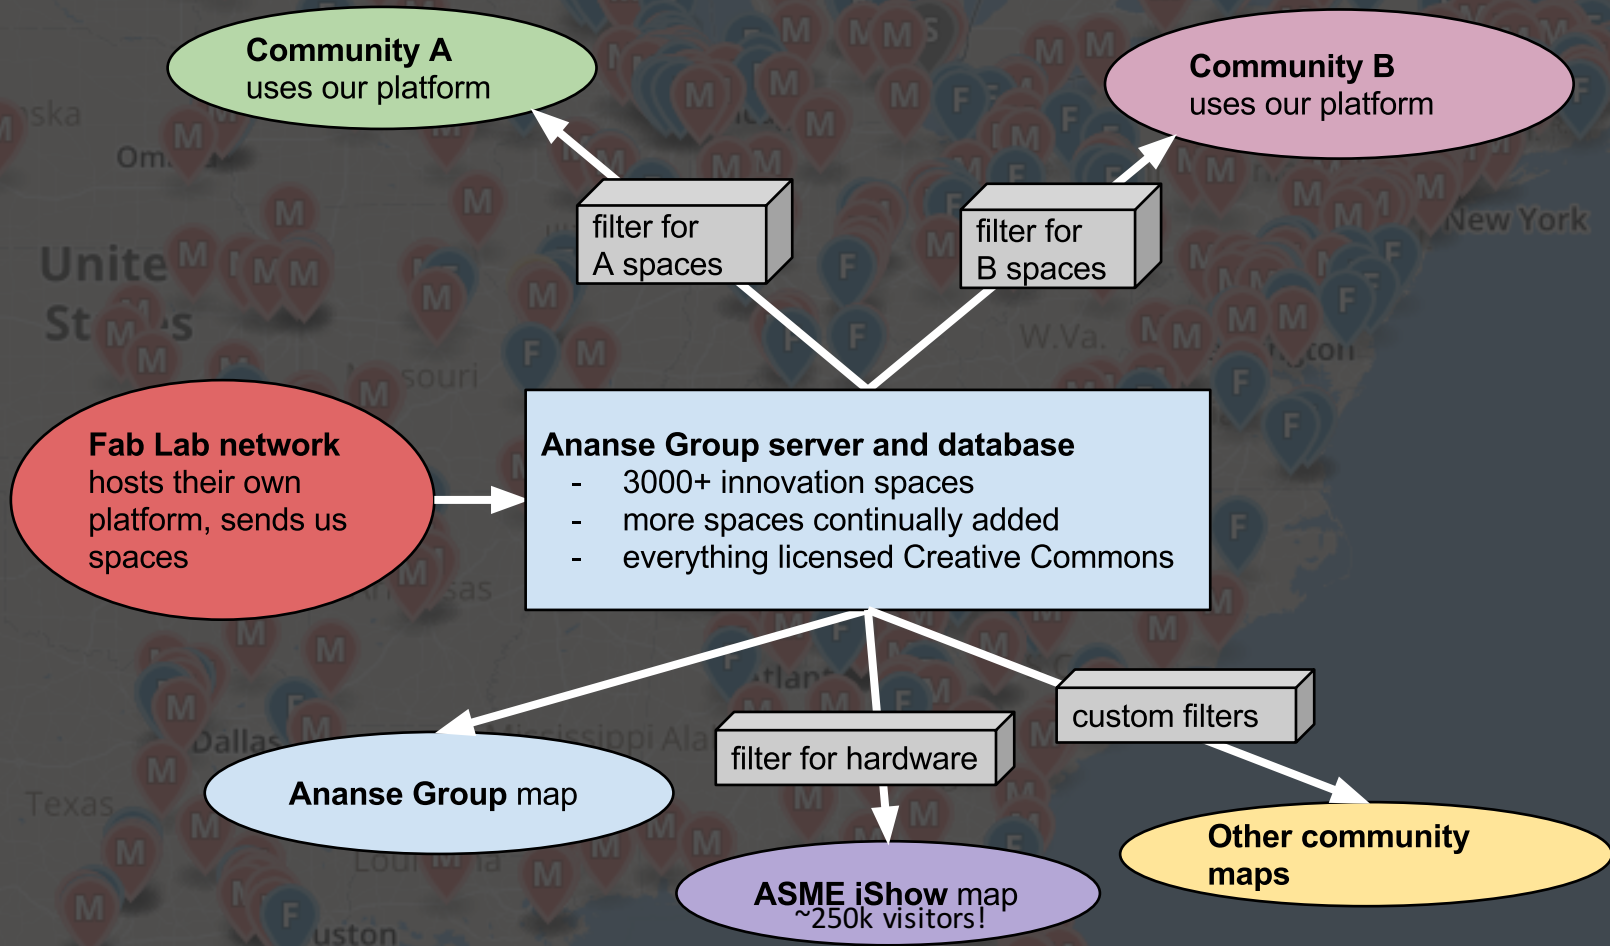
Community A
uses our platform

Community B
uses our platform

filter for
A spaces

filter for
B spaces

Fab Lab network
hosts their own platform, sends us spaces

Ananse Group server and database
- 3000+ innovation spaces
- more spaces continually added
- everything licensed Creative Commons

custom filters

filter for hardware

Ananse Group map

ASME iShow map
~250k visitors!

Other community maps